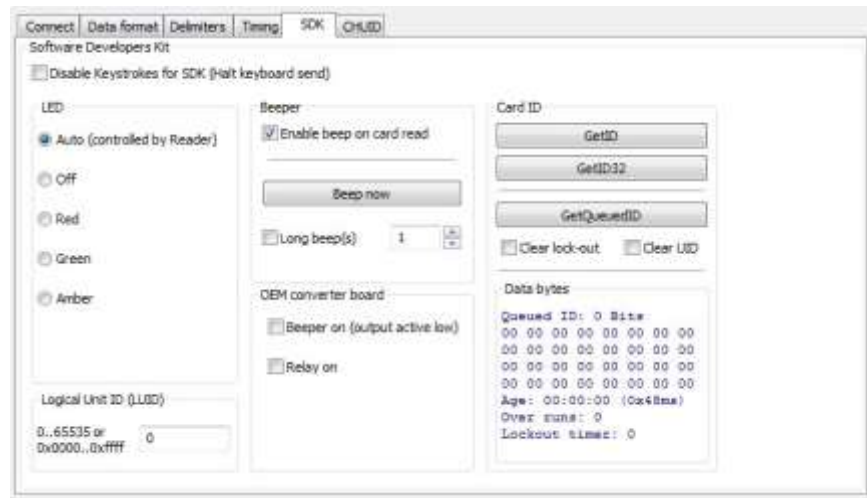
Connect | Data format | Delimiters | Timing | SDK | CHUID

Software Developers Kit

Disable Keystrokes for SDK (Halt keyboard send)

LED

Auto (controlled by Reader)

Off

Red

Green

Amber

Logical Unit ID (LUID)

0..65535 or 0x0000..0xffff

0

Beeper

Enable beep on card read

Beep now

Long beep(s)

1

OEM converter board

Beeper on (output active low)

Relay on

Card ID

GetID

GetID32

GetQueuedID

Clear lock-out

Clear UID

Data bytes

Queued ID: 0 Bits
00 00 00 00 00 00 00 00
00 00 00 00 00 00 00 00
00 00 00 00 00 00 00 00
00 00 00 00 00 00 00 00
Age: 00:00:00 (0x48ms)
Over runs: 0
Lockout timer: 0